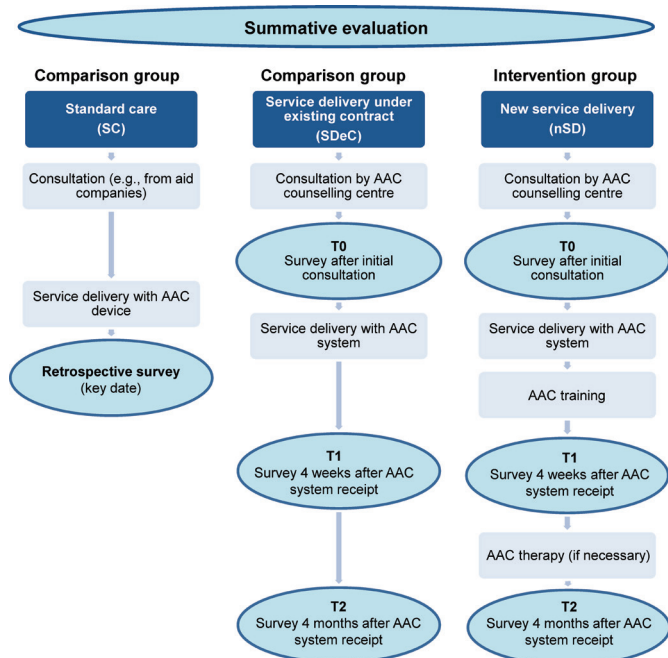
Summative evaluation

Comparison group

Standard care (SC)

Consultation (e.g., from aid companies)

Service delivery with AAC device

Retrospective survey (key date)

Comparison group

Service delivery under existing contract (SDeC)

Consultation by AAC counselling centre

T0
Survey after initial consultation

Service delivery with AAC system

T1
Survey 4 weeks after AAC system receipt

T2
Survey 4 months after AAC system receipt

Intervention group

New service delivery (nSD)

Consultation by AAC counselling centre

T0
Survey after initial consultation

Service delivery with AAC system

AAC training

T1
Survey 4 weeks after AAC system receipt

AAC therapy (if necessary)

T2
Survey 4 months after AAC system receipt